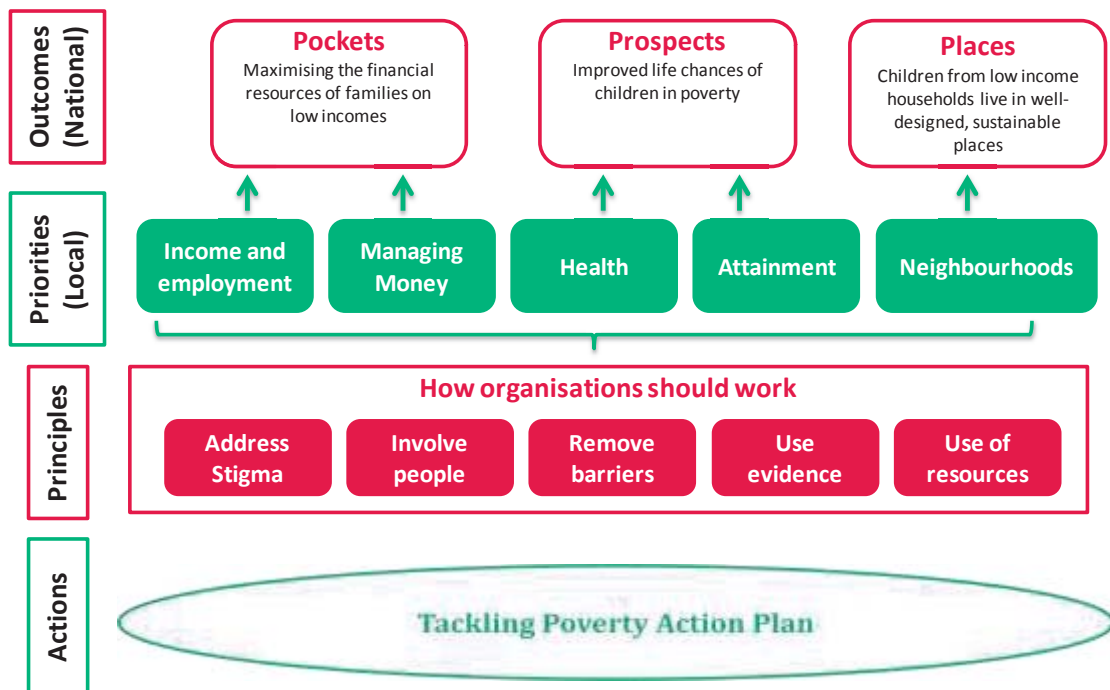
Outcomes (National)

Pockets
Maximising the financial resources of families on low incomes

Prospects
Improved life chances of children in poverty

Places
Children from low income households live in well-designed, sustainable places

Priorities (Local)

Income and employment

Managing Money

Health

Attainment

Neighbourhoods

Principles

How organisations should work

Address Stigma

Involve people

Remove barriers

Use evidence

Use of resources

Actions

Tackling Poverty Action Plan